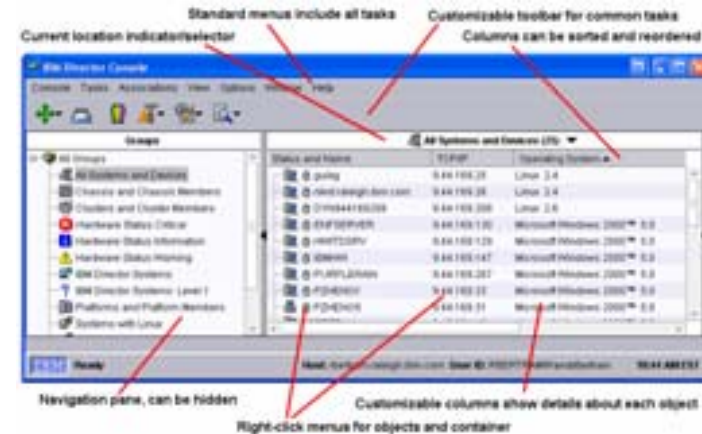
Standard menus include all tasks

Customizable toolbar for common tasks

Current location indicator/selector

Columns can be sorted and reordered

IBM Director Console

Console Tasks Associations View Options Window Help

Groups

All Systems and Devices (25)

All Groups

All Systems and Devices

Chassis and Chassis Members

Clusters and Cluster Members

Hardware Status Critical

Hardware Status Information

Hardware Status Warning

IBM Director Systems

IBM Director Systems Level 1

Platforms and Platform Members

Systems with Linux

| Status and Name | TCP/IP | Operating System ▲ |
|---|---|---|
| pulsy | 9.44.169.25 | Linux 2.4 |
| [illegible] | 9.44.169.26 | Linux 2.4 |
| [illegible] | 9.44.169.200 | Linux 2.6 |
| ENFSERVER | 9.44.169.130 | Microsoft Windows 2000™ 5.0 |
| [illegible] | 9.44.169.129 | Microsoft Windows 2000™ 5.0 |
| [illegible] | 9.44.169.147 | Microsoft Windows 2000™ 5.0 |
| PURPLERAIN | 9.44.169.207 | Microsoft Windows 2000™ 5.0 |
| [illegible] | 9.44.169.33 | Microsoft Windows 2000™ 5.0 |
| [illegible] | 9.44.169.31 | Microsoft Windows 2000™ 5.0 |

IBM Ready

Host: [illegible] User ID: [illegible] 10:44 AM EST

Navigation pane, can be hidden

Customizable columns show details about each object

Right-click menus for objects and container